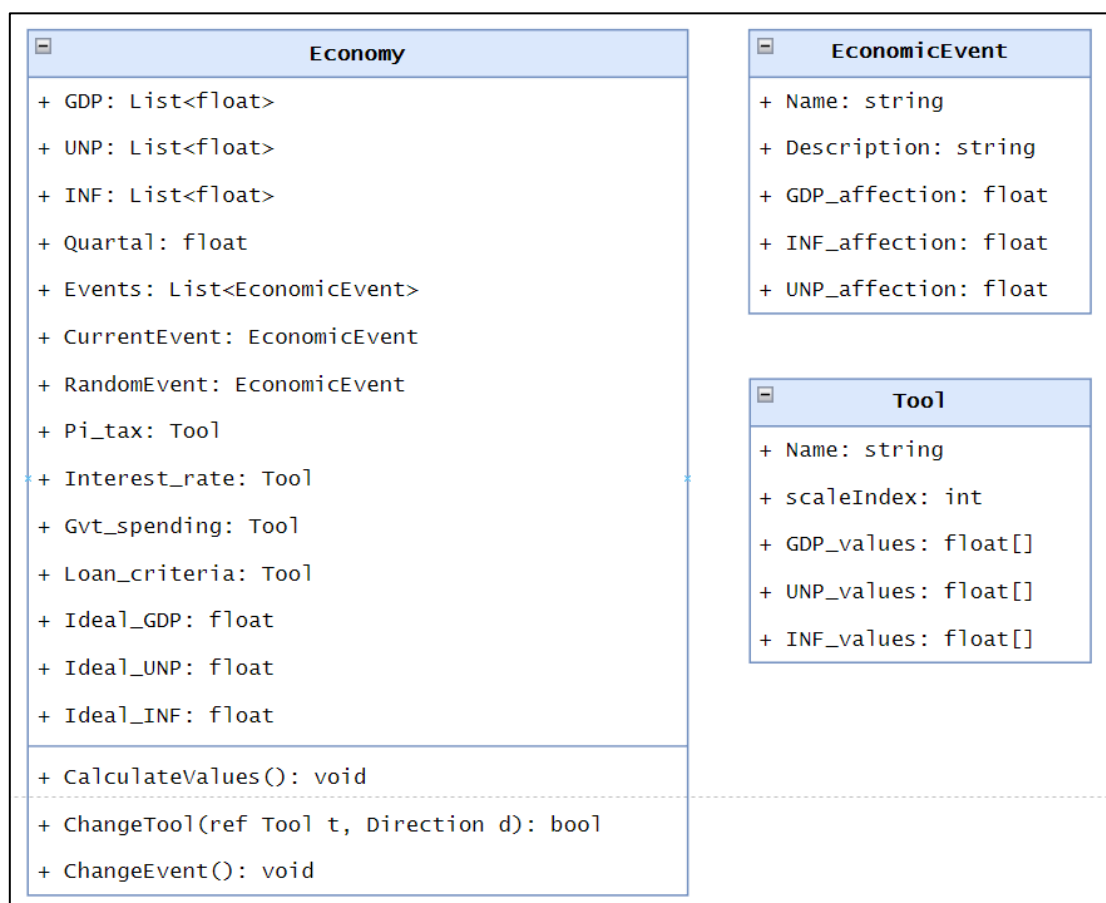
Economy

+ GDP: List<float>

+ UNP: List<float>

+ INF: List<float>

+ Quartal: float

+ Events: List<EconomicEvent>

+ CurrentEvent: EconomicEvent

+ RandomEvent: EconomicEvent

+ Pi_tax: Tool

+ Interest_rate: Tool

+ Gvt_spending: Tool

+ Loan_criteria: Tool

+ Ideal_GDP: float

+ Ideal_UNP: float

+ Ideal_INF: float

+ CalculateValues(): void

+ ChangeTool(ref Tool t, Direction d): bool

+ ChangeEvent(): void

EconomicEvent

+ Name: string

+ Description: string

+ GDP_affection: float

+ INF_affection: float

+ UNP_affection: float

Tool

+ Name: string

+ scaleIndex: int

+ GDP_values: float[]

+ UNP_values: float[]

+ INF_values: float[]